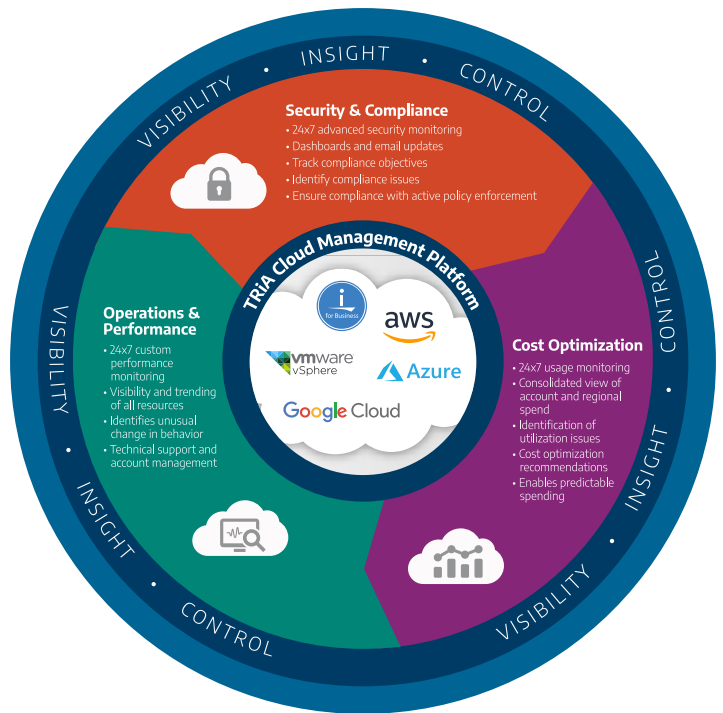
VISIBILITY • INSIGHT • CONTROL

Security & Compliance
• 24x7 advanced security monitoring
• Dashboards and email updates
• Track compliance objectives
• Identify compliance issues
• Ensure compliance with active policy enforcement

CONTROL • INSIGHT • VISIBILITY

Cost Optimization
• 24x7 usage monitoring
• Consolidated view of account and regional spend
• Identification of utilization issues
• Cost optimization recommendations
• Enables predictable spending

VISIBILITY • INSIGHT • CONTROL

Operations & Performance
• 24x7 custom performance monitoring
• Visibility and trending of all resources
• Identifies unusual change in behavior
• Technical support and account management

TRiA Cloud Management Platform

i for Business

aws

vmware vSphere

Azure

Google Cloud